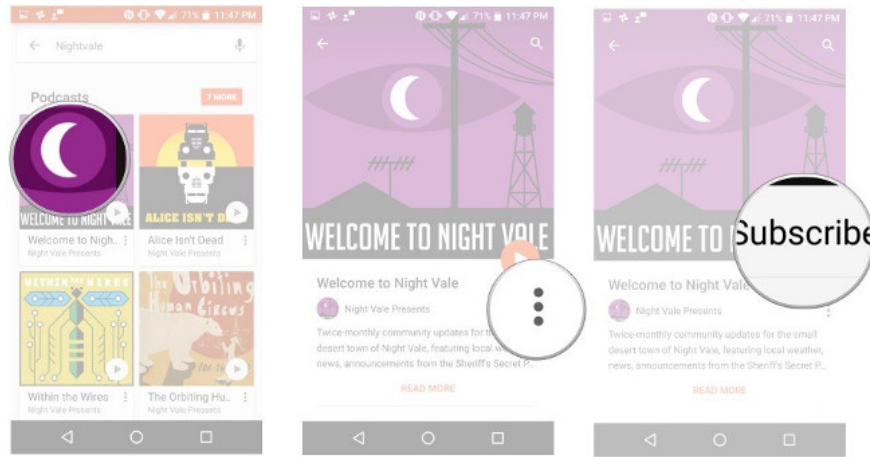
71% 11:47 PM

Nightvale

Podcasts

7 MORE

WELCOME TO NIGHT VALE

ALICE ISN'T DEAD

Welcome to Nigh...

Night Vale Presents

Alice Isn't Dead

Night Vale Presents

WITHIN THE WIRES

The Orbiting Human Circus

Within the Wires

Night Vale Presents

The Orbiting Hu...

Night Vale Presents

71% 11:47 PM

WELCOME TO NIGHT VALE

Welcome to Night Vale

Night Vale Presents

Twice-monthly community updates for the small desert town of Night Vale, featuring local weather, news, announcements from the Sheriff's Secret P...

READ MORE

71% 11:47 PM

WELCOME TO NI

Subscribe

Welcome to Night Vale

Night Vale Presents

Twice-monthly community updates for the small desert town of Night Vale, featuring local weather, news, announcements from the Sheriff's Secret P...

READ MORE